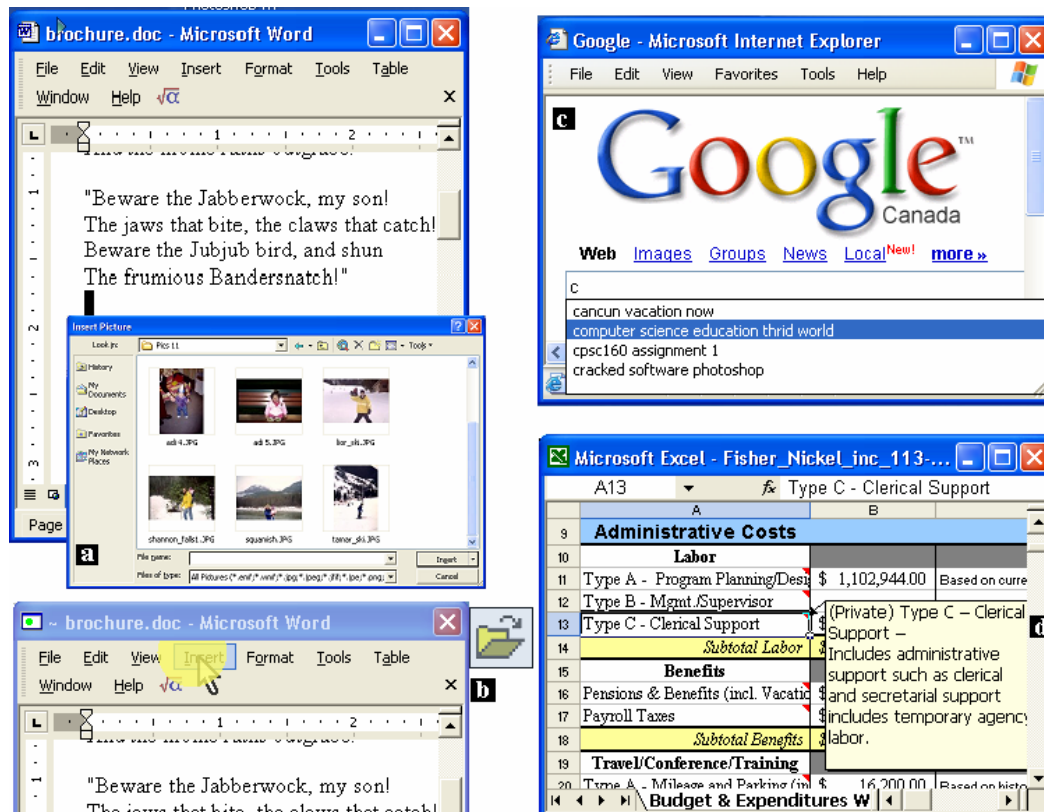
brochure.doc - Microsoft Word

File Edit View Insert Format Tools Table Window Help $\sqrt{\alpha}$

"Beware the Jabberwock, my son! The jaws that bite, the claws that catch! Beware the Jubjub bird, and shun The frumious Bandersnatch!"

Insert Picture

Look in: Pics 11

History
My Documents
Desktop
Favorites
My Network Places

adi 4.JPG
adi 5.JPG
kor_ski.JPG
shannon_follst.JPG
squamish.JPG
tamer_ski.JPG

File name:
Files of type: All Pictures (*.emf;*.wmf;*.jpg;*.jpeg;*.jfif;*.jpe;*.png;
Insert
Cancel

Page

a

Google - Microsoft Internet Explorer

File Edit View Favorites Tools Help

c

Google™ Canada

Web Images Groups News Local New! more »

c
cancun vacation now
computer science education thrid world
cpsc160 assignment 1
cracked software photoshop

~ brochure.doc - Microsoft Word

File Edit View Insert Format Tools Table Window Help $\sqrt{\alpha}$

b

"Beware the Jabberwock, my son!

Microsoft Excel - Fisher_Nickel_inc_113-...

A13 fx Type C - Clerical Support

| | A | B | |
|---|---|---|---|
| 9 | Administrative Costs | | |
| 10 | Labor | | |
| 11 | Type A - Program Planning/Desi | \$ 1,102,944.00 | Based on curre |
| 12 | Type B - Mgmt./Supervisor | | |
| 13 | Type C - Clerical Support | \$ | |
| 14 | Subtotal Labor | \$ | |
| 15 | Benefits | | |
| 16 | Pensions & Benefits (incl. Vacatio | \$ | |
| 17 | Payroll Taxes | \$ | |
| 18 | Subtotal Benefits | \$ | |
| 19 | Travel/Conference/Training | | |
| 20 | Type A - Mileage and Parking (in | \$ 16,200.00 | Based on histo |

(Private) Type C – Clerical Support – Includes administrative support such as clerical and secretarial support includes temporary agency labor.

d

Budget & Expenditures W